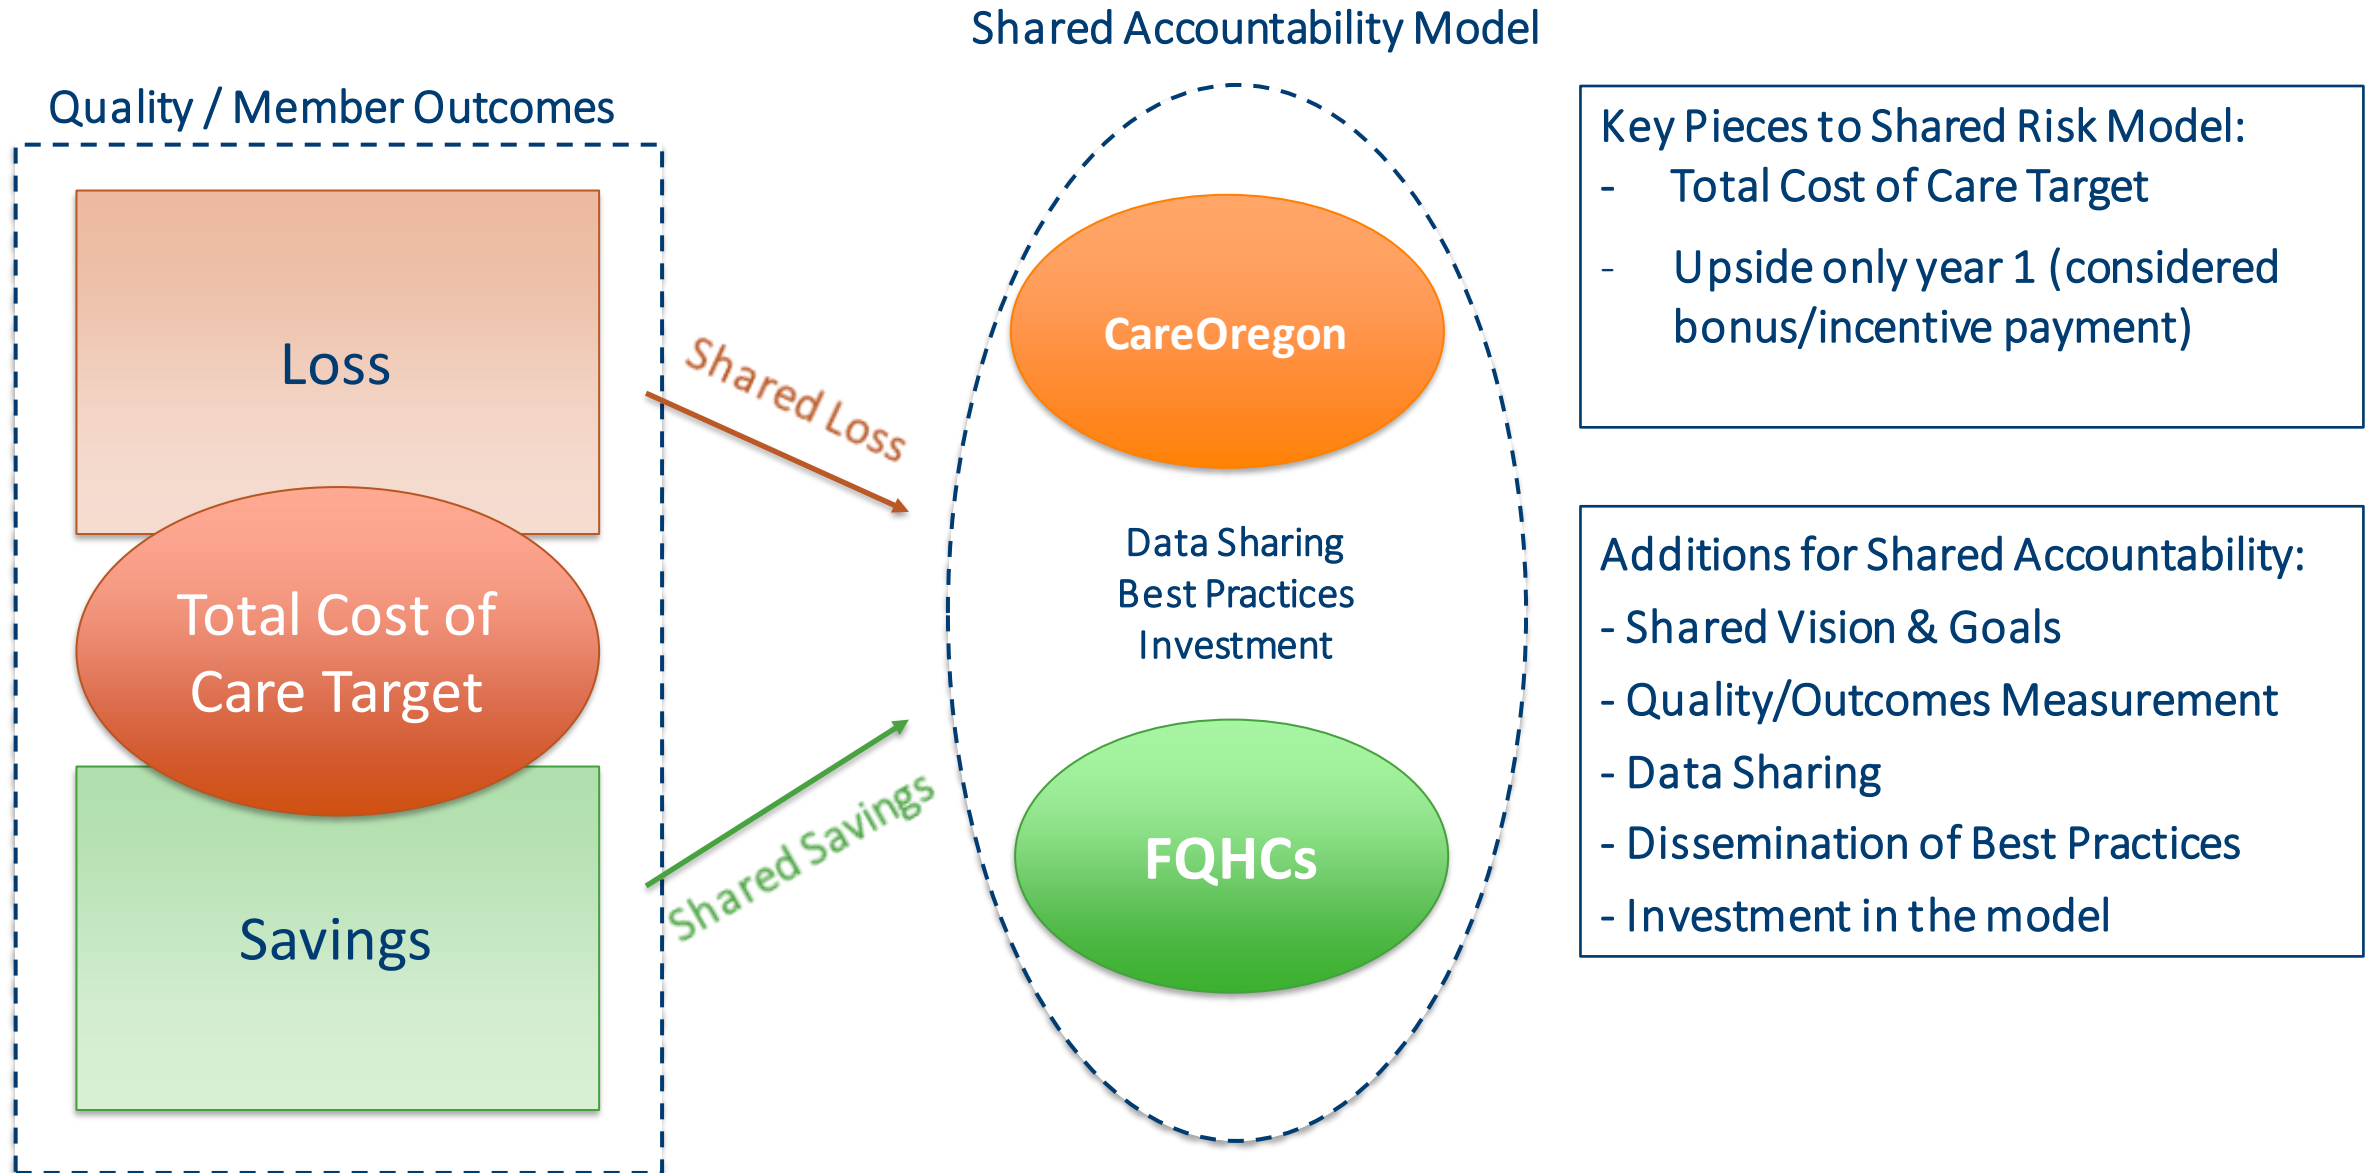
Shared Accountability Model

Quality / Member Outcomes

Loss

Total Cost of Care Target

Savings

Shared Loss

Shared Savings

CareOregon

Data Sharing
Best Practices
Investment

FQHCs

Key Pieces to Shared Risk Model:
- Total Cost of Care Target
- Upside only year 1 (considered bonus/incentive payment)

Additions for Shared Accountability:
- Shared Vision & Goals
- Quality/Outcomes Measurement
- Data Sharing
- Dissemination of Best Practices
- Investment in the model